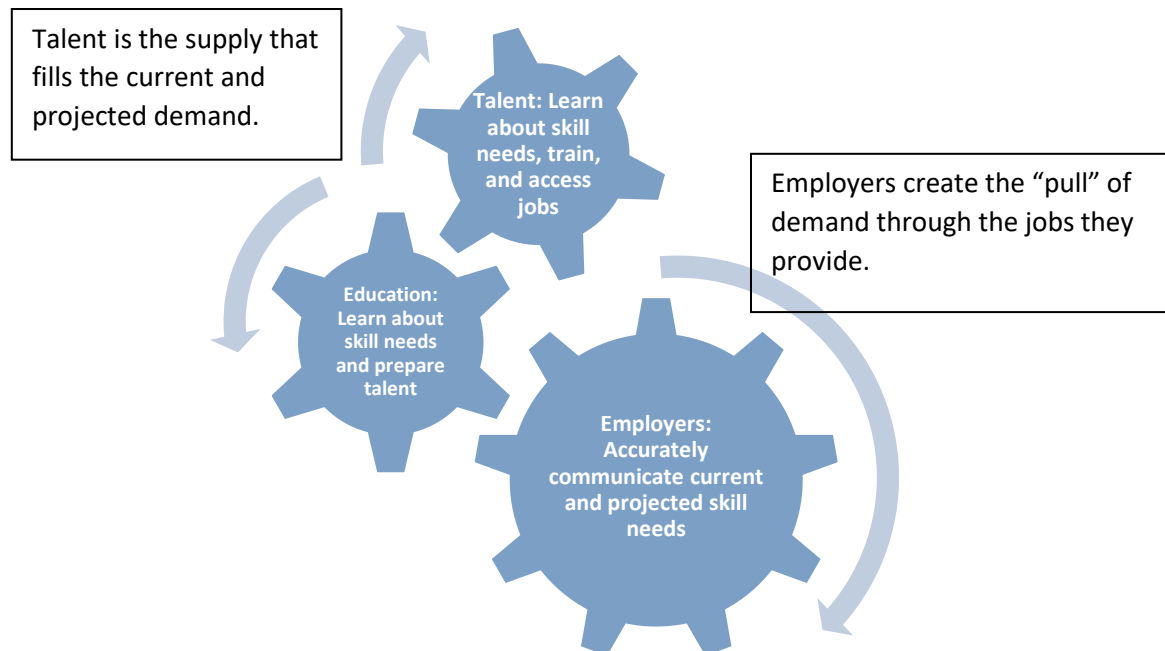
Talent is the supply that fills the current and projected demand.

Talent: Learn about skill needs, train, and access jobs

Employers create the “pull” of demand through the jobs they provide.

Education: Learn about skill needs and prepare talent

Employers: Accurately communicate current and projected skill needs